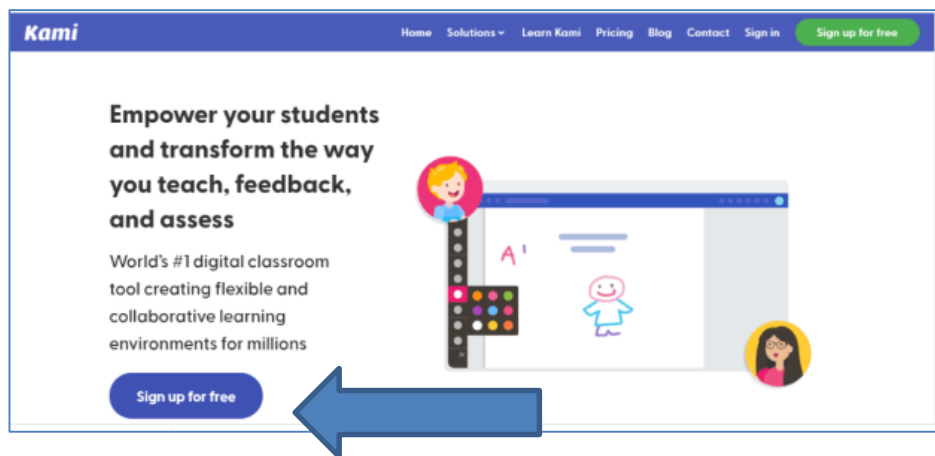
Kami

Home Solutions Learn Kami Pricing Blog Contact Sign in Sign up for free

Empower your students and transform the way you teach, feedback, and assess

World's #1 digital classroom tool creating flexible and collaborative learning environments for millions

Sign up for free

A+